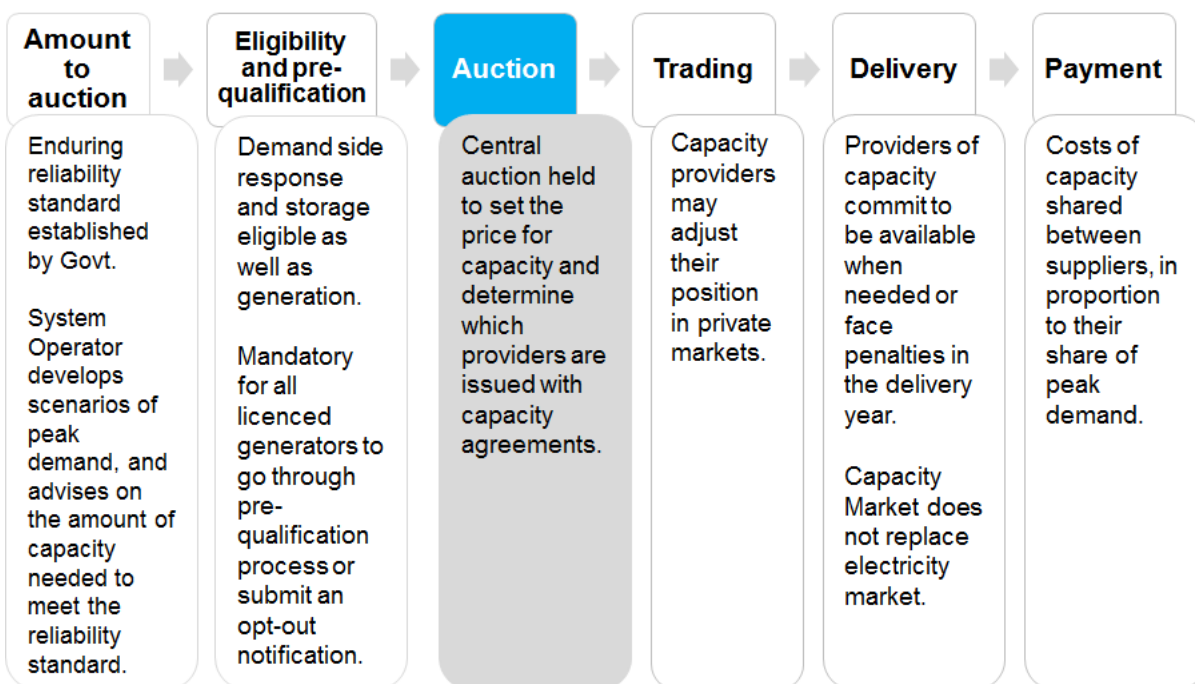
Amount to auction

Enduring reliability standard established by Govt.

System Operator develops scenarios of peak demand, and advises on the amount of capacity needed to meet the reliability standard.

Eligibility and pre-qualification

Demand side response and storage eligible as well as generation.

Mandatory for all licenced generators to go through pre-qualification process or submit an opt-out notification.

Auction

Central auction held to set the price for capacity and determine which providers are issued with capacity agreements.

Trading

Capacity providers may adjust their position in private markets.

Delivery

Providers of capacity commit to be available when needed or face penalties in the delivery year.

Capacity Market does not replace electricity market.

Payment

Costs of capacity shared between suppliers, in proportion to their share of peak demand.